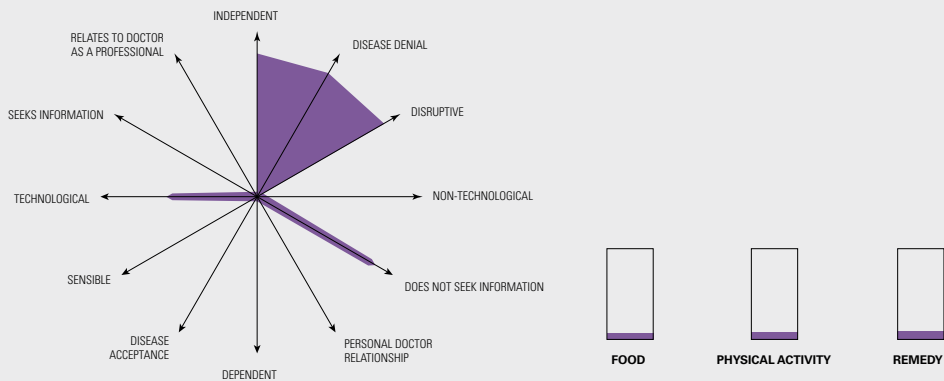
INDEPENDENT

RELATES TO DOCTOR AS A PROFESSIONAL

DISEASE DENIAL

SEEKS INFORMATION

DISRUPTIVE

TECHNOLOGICAL

NON-TECHNOLOGICAL

SENSIBLE

DOES NOT SEEK INFORMATION

DISEASE ACCEPTANCE

PERSONAL DOCTOR RELATIONSHIP

DEPENDENT

FOOD

PHYSICAL ACTIVITY

REMEDY